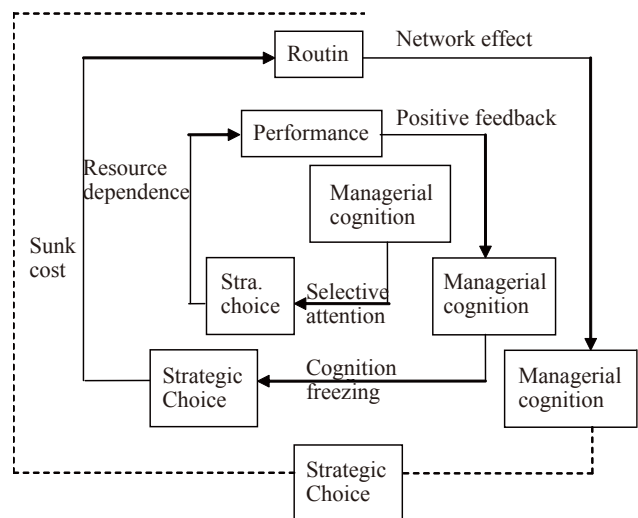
Routin
Network effect
Performance
Positive feedback
Resource dependence
Managerial cognition
Sunk cost
Stra. choice
Selective attention
Managerial cognition
Strategic Choice
Cognition freezing
Managerial cognition
Strategic Choice